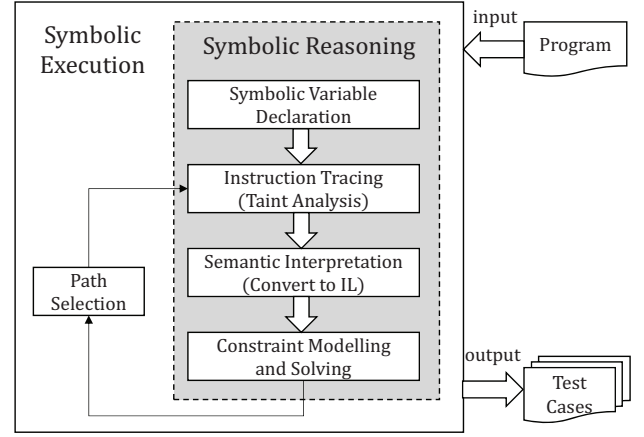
Symbolic Execution

Symbolic Reasoning

Symbolic Variable Declaration

Instruction Tracing (Taint Analysis)

Semantic Interpretation (Convert to IL)

Constraint Modelling and Solving

Path Selection

input

Program

output

Test Cases